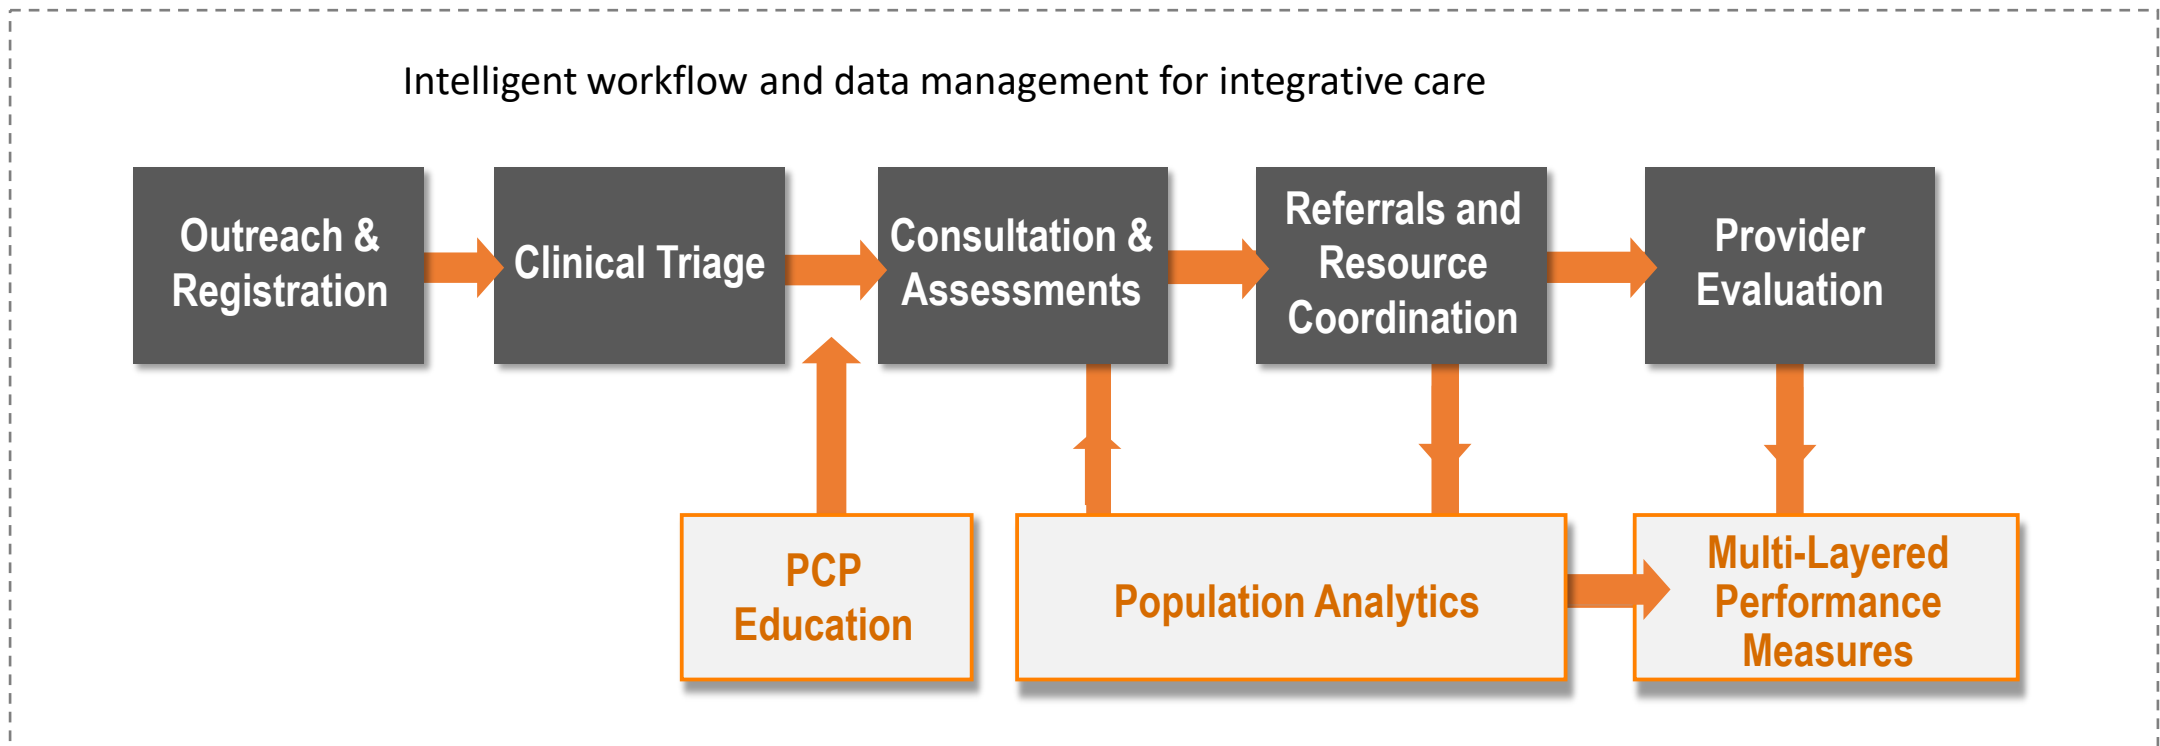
Intelligent workflow and data management for integrative care

Outreach & Registration

Clinical Triage

Consultation & Assessments

Referrals and Resource Coordination

Provider Evaluation

PCP Education

Population Analytics

Multi-Layered Performance Measures